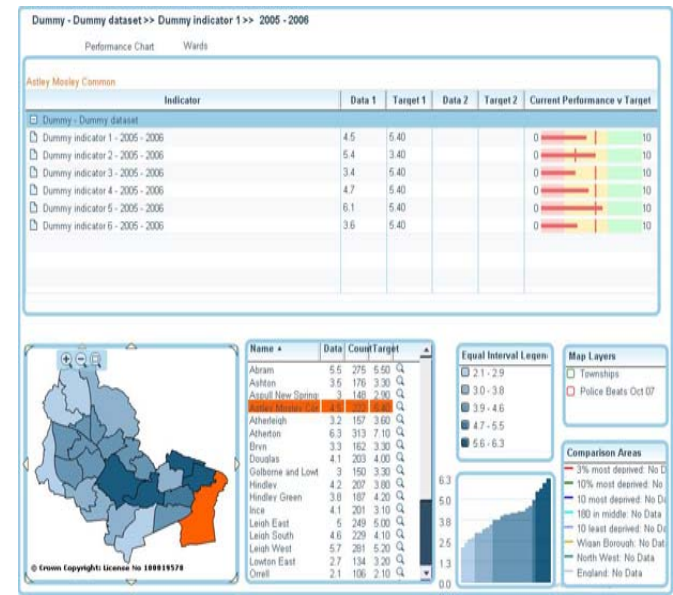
Dummy - Dummy dataset >> Dummy indicator 1 >> 2005 - 2006

Performance Chart Wards

Astley Mosley Common

| Indicator | Data 1 | Target 1 | Data 2 | Target 2 | Current Performance v Target |
|---|---|---|---|---|---|
| Dummy - Dummy dataset | | | | | |
| Dummy indicator 1 - 2005 - 2006 | 4.5 | 5.40 | | | 0 10 |
| Dummy indicator 2 - 2005 - 2006 | 5.4 | 3.40 | | | 0 10 |
| Dummy indicator 3 - 2005 - 2006 | 3.4 | 5.40 | | | 0 10 |
| Dummy indicator 4 - 2005 - 2006 | 4.7 | 5.40 | | | 0 10 |
| Dummy indicator 5 - 2005 - 2006 | 6.1 | 5.40 | | | 0 10 |
| Dummy indicator 6 - 2005 - 2006 | 3.6 | 5.40 | | | 0 10 |

© Crown Copyright: License No 100019578

| Name | Data | Count | Target |
|---|---|---|---|
| Abram | 5.5 | 275 | 5.50 |
| Ashton | 3.5 | 176 | 3.30 |
| Aspull New Spring | 3 | 148 | 2.90 |
| Astley Mosley Cor | 4.5 | 222 | 5.40 |
| Atherleigh | 3.2 | 157 | 3.60 |
| Atherton | 6.3 | 313 | 7.10 |
| Bryn | 3.3 | 162 | 3.30 |
| Douglas | 4.1 | 203 | 4.00 |
| Golborne and Lowt | 3 | 150 | 3.30 |
| Hindley | 4.2 | 207 | 3.80 |
| Hindley Green | 3.8 | 187 | 4.20 |
| Ince | 4.1 | 201 | 3.10 |
| Leigh East | 5 | 249 | 5.00 |
| Leigh South | 4.6 | 229 | 4.10 |
| Leigh West | 5.7 | 281 | 5.20 |
| Lowton East | 2.7 | 134 | 3.20 |
| Orrell | 2.1 | 106 | 2.10 |

Equal Interval Legen
2.1 - 2.9
3.0 - 3.8
3.9 - 4.6
4.7 - 5.5
5.6 - 6.3

6.3
5.0
3.8
2.5
1.3
0.0

Map Layers
Townships
Police Beats Oct 07

Comparison Areas
3% most deprived: No D
10% most deprived: No D
10 most deprived: No Da
180 in middle: No Data
10 least deprived: No Da
Wigan Borough: No Dat
North West: No Data
England: No Data